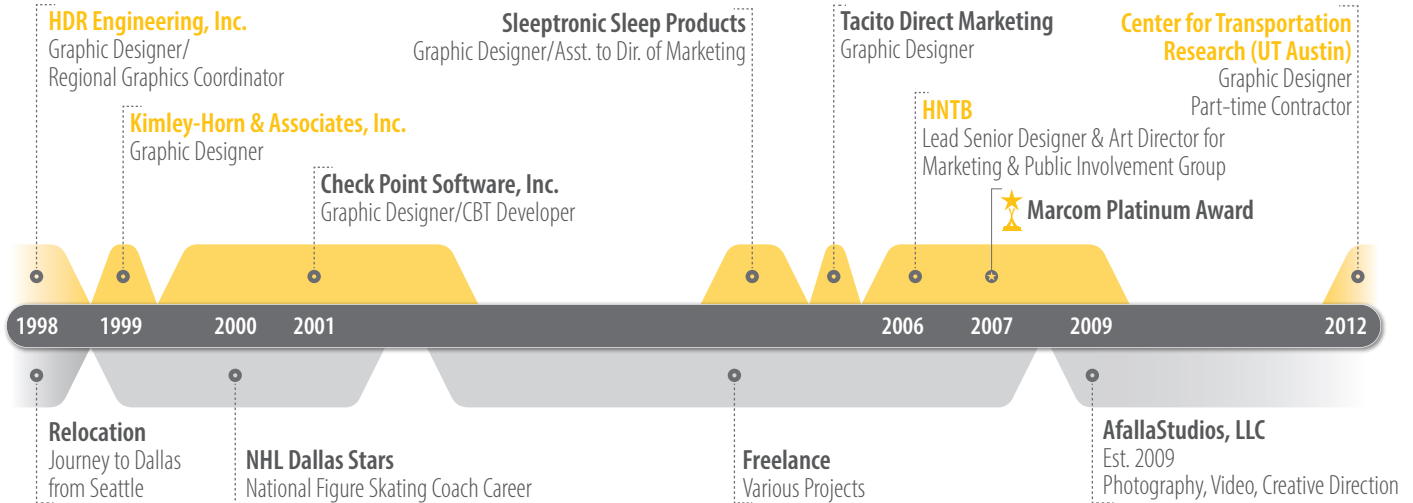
HDR Engineering, Inc.
Graphic Designer/
Regional Graphics Coordinator

Kimley-Horn & Associates, Inc.
Graphic Designer

Check Point Software, Inc.
Graphic Designer/CBT Developer

Sleeptronic Sleep Products
Graphic Designer/Asst. to Dir. of Marketing

Tacito Direct Marketing
Graphic Designer

HNTB
Lead Senior Designer & Art Director for Marketing & Public Involvement Group

Marcom Platinum Award

Center for Transportation Research (UT Austin)
Graphic Designer
Part-time Contractor

1998 1999 2000 2001 2006 2007 2009 2012

Relocation
Journey to Dallas from Seattle

NHL Dallas Stars
National Figure Skating Coach Career

Freelance
Various Projects

AfallaStudios, LLC
Est. 2009
Photography, Video, Creative Direction